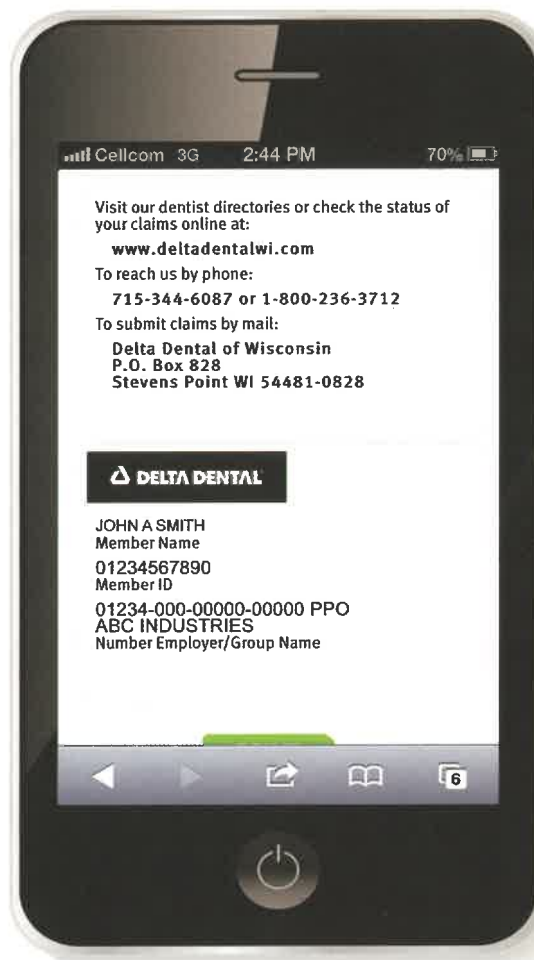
Cellcom 3G 2:44 PM 70%

Visit our dentist directories or check the status of your claims online at:

www.deltadentalwi.com

To reach us by phone:

715-344-6087 or 1-800-236-3712

To submit claims by mail:

Delta Dental of Wisconsin
P.O. Box 828
Stevens Point WI 54481-0828

DELTA DENTAL

JOHN A SMITH
Member Name

01234567890
Member ID

01234-000-00000-00000 PPO
ABC INDUSTRIES
Number Employer/Group Name

6